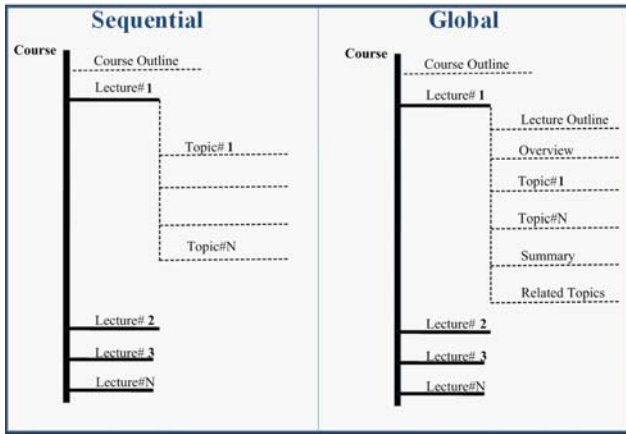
Sequential

Course

Course Outline

Lecture# 1

Topic# 1

Topic#N

Lecture# 2

Lecture# 3

Lecture#N

Global

Course

Course Outline

Lecture# 1

Lecture Outline

Overview

Topic#1

Topic#N

Summary

Related Topics

Lecture# 2

Lecture# 3

Lecture#N